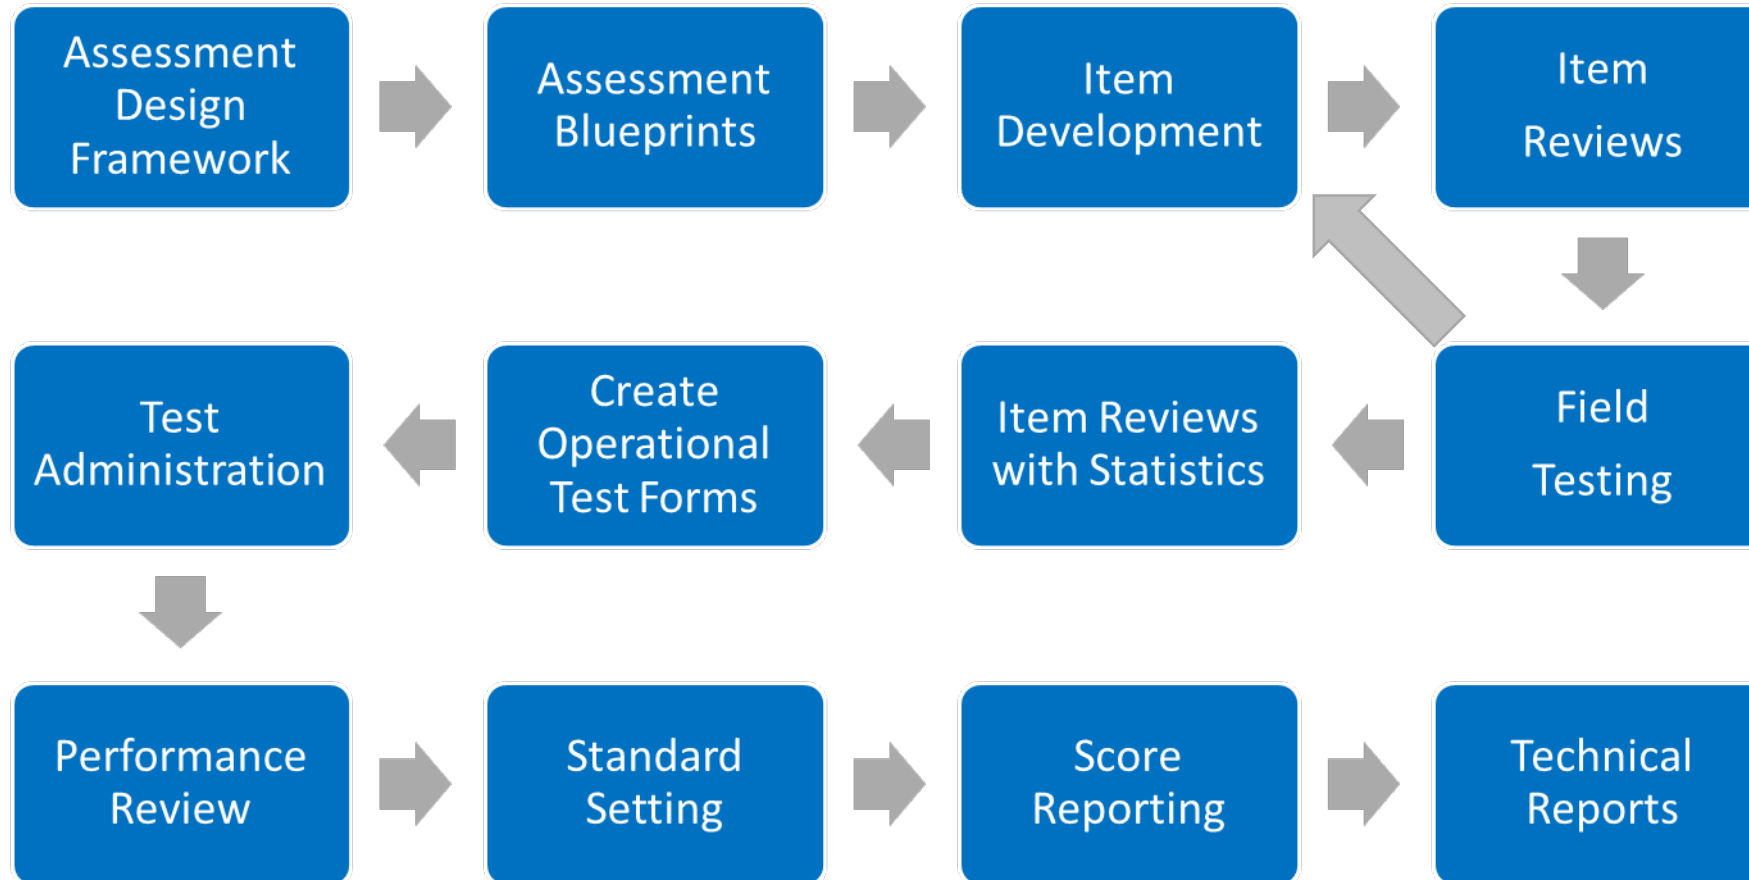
Assessment Design Framework

Assessment Blueprints

Item Development

Item Reviews

Field Testing

Item Reviews with Statistics

Create Operational Test Forms

Test Administration

Performance Review

Standard Setting

Score Reporting

Technical Reports